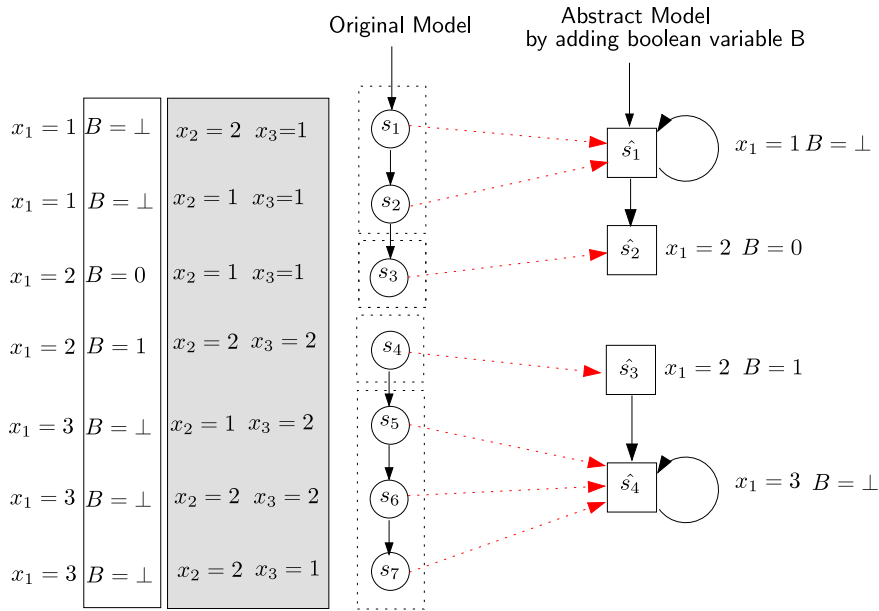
Original Model

Abstract Model by adding boolean variable B

$x_1 = 1$ $B = \bot$ $x_2 = 2$ $x_3=1$ $s_1$

$x_1 = 1$ $B = \bot$ $x_2 = 1$ $x_3=1$ $s_2$

$x_1 = 2$ $B = 0$ $x_2 = 1$ $x_3=1$ $s_3$

$x_1 = 2$ $B = 1$ $x_2 = 2$ $x_3 = 2$ $s_4$

$x_1 = 3$ $B = \bot$ $x_2 = 1$ $x_3 = 2$ $s_5$

$x_1 = 3$ $B = \bot$ $x_2 = 2$ $x_3 = 2$ $s_6$

$x_1 = 3$ $B = \bot$ $x_2 = 2$ $x_3 = 1$ $s_7$

$\hat{s_1}$ $x_1 = 1$ $B = \bot$

$\hat{s_2}$ $x_1 = 2$ $B = 0$

$\hat{s_3}$ $x_1 = 2$ $B = 1$

$\hat{s_4}$ $x_1 = 3$ $B = \bot$